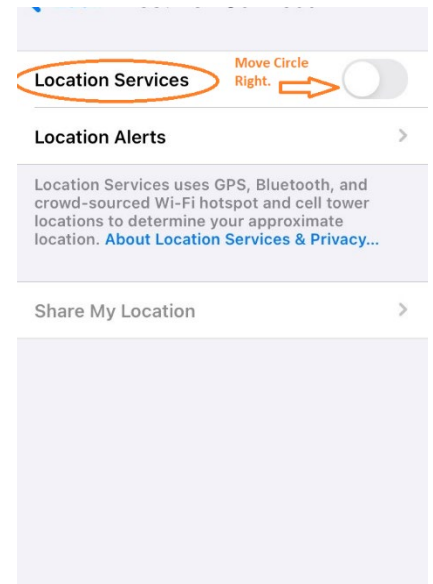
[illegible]

Location Services

Move Circle Right.

Location Alerts

Location Services uses GPS, Bluetooth, and crowd-sourced Wi-Fi hotspot and cell tower locations to determine your approximate location. About Location Services & Privacy...

Share My Location